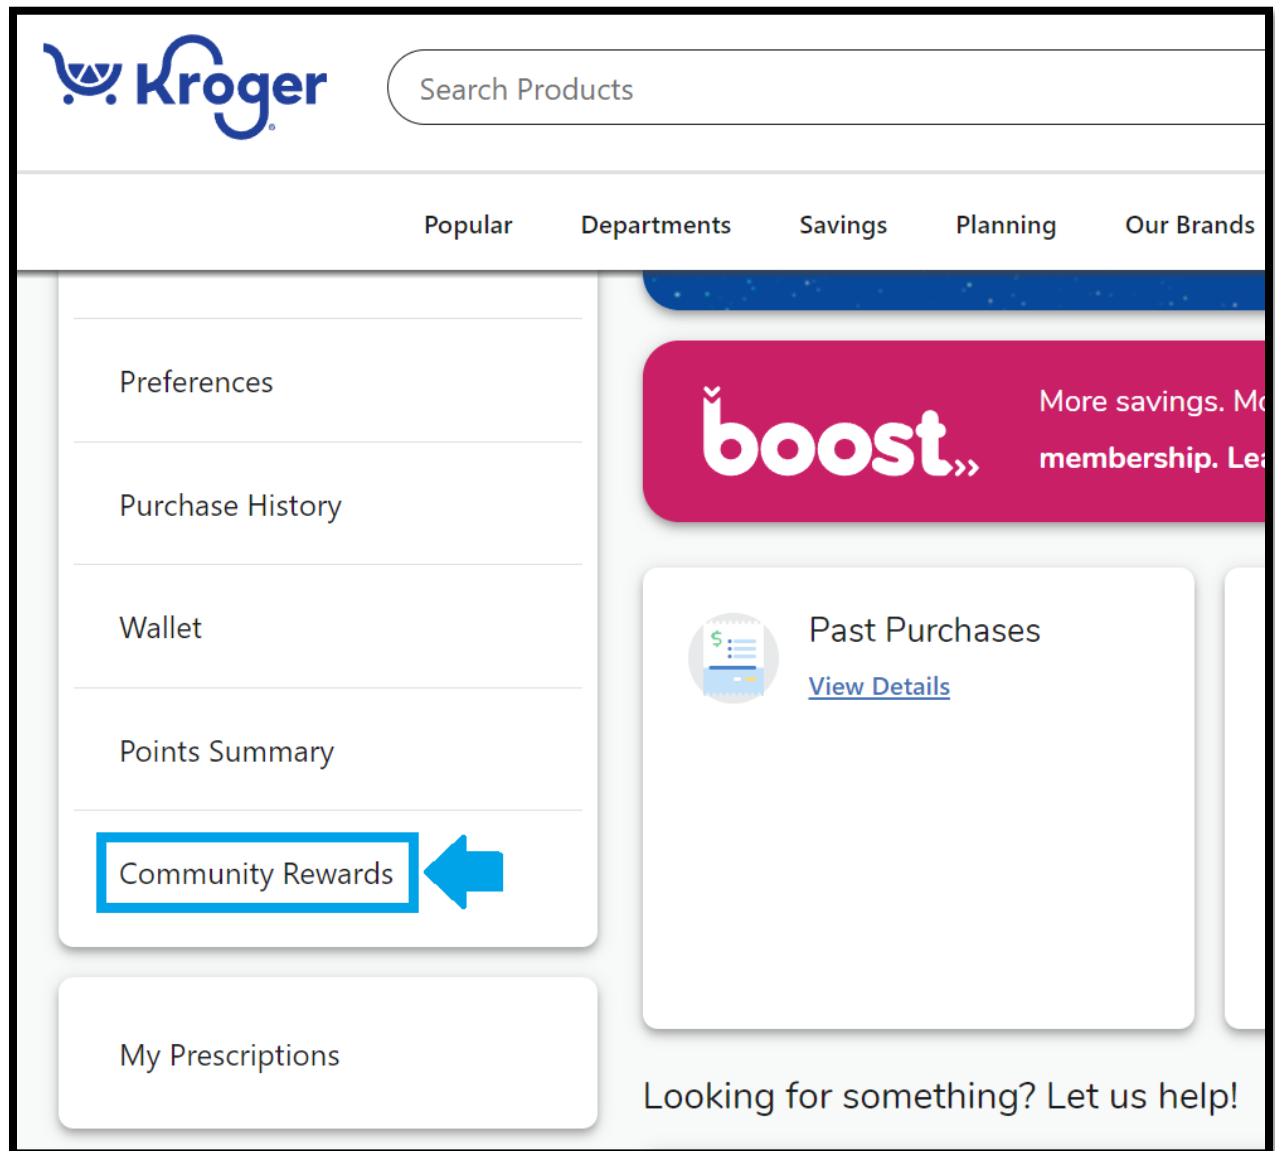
Kroger

Search Products

Popular Departments Savings Planning Our Brands

Preferences

Purchase History

Wallet

Points Summary

Community Rewards

My Prescriptions

boost

More savings. Mo

membership. Le

$

Past Purchases

View Details

Looking for something? Let us help!